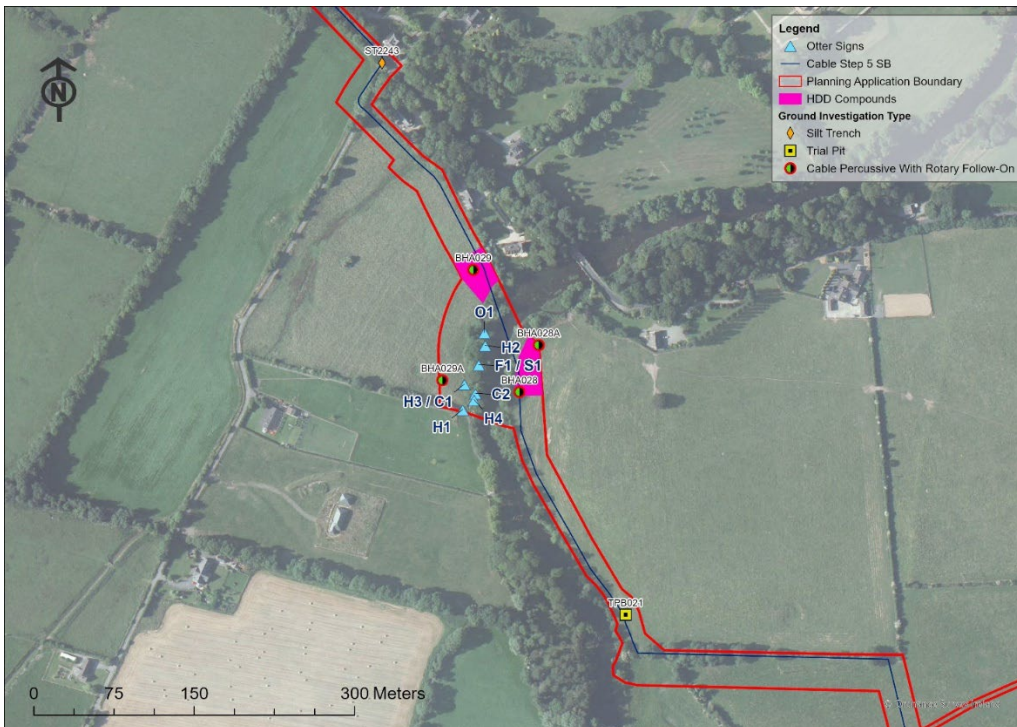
N

Legend
Otter Signs
Cable Step 5 SB
Planning Application Boundary
HDD Compounds
Ground Investigation Type
Silt Trench
Trial Pit
Cable Percussive With Rotary Follow-On

ST2243
BHA029
O1
BHA028A
H2
F1 / S1
BHA029A
BHA028
C2
H3 / C1
H4
H1
TPB021

0 75 150 300 Meters